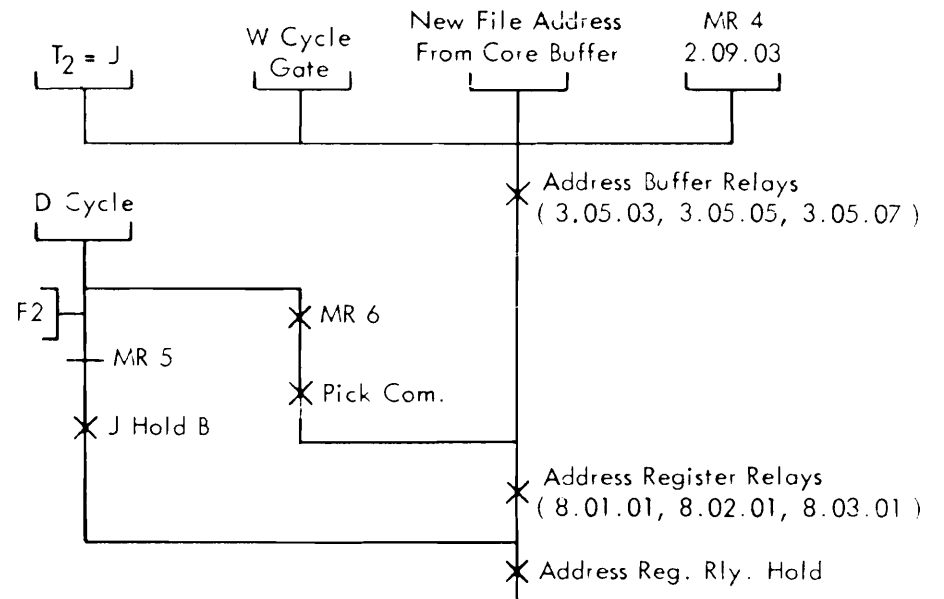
$T_2 = J$

W Cycle Gate

New File Address From Core Buffer

MR 4
2.09.03

Address Buffer Relays
( 3.05.03, 3.05.05, 3.05.07 )

D Cycle

F2

MR 5

MR 6

Pick Com.

J Hold B

Address Register Relays
( 8.01.01, 8.02.01, 8.03.01 )

Address Reg. Rly. Hold